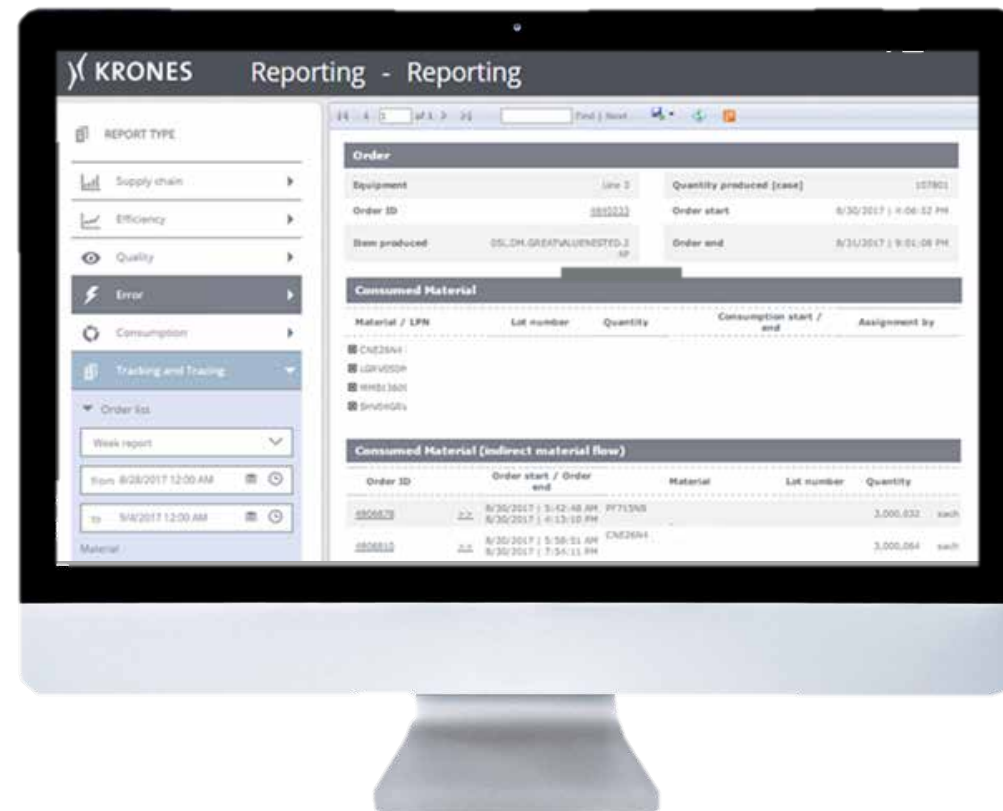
KRONES Reporting - Reporting

REPORT TYPE

Supply chain

Efficiency

Quality

Error

Consumption

Tracking and Tracing

Order list

Week report

from 8/28/2017 12:00 AM

to 9/4/2017 12:00 AM

Material

of 1

Find | Next

Order

| Equipment | Line 3 | Quantity produced [case] | 107801 |
|---|---|---|---|
| Order ID | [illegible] | Order start | 8/30/2017 \| 4:06:32 PM |
| Item produced | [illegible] | Order end | 8/31/2017 \| 9:01:08 PM |

Consumed Material

| Material / LPN | Lot number | Quantity | Consumption start / end | Assignment by |
|---|---|---|---|---|
| CNE26N4 | | | | |
| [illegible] | | | | |
| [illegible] | | | | |
| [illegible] | | | | |

Consumed Material (indirect material flow)

| Order ID | | Order start / Order end | Material | Lot number | Quantity | |
|---|---|---|---|---|---|---|
| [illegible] | >> | 8/30/2017 \| 5:42:48 AM 8/30/2017 \| 4:13:10 PM | PF71SNS | | 3,000,032 | each |
| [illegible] | >> | 8/30/2017 \| 5:58:51 AM 8/30/2017 \| 7:54:11 PM | CNE26N4 | | 3,000,064 | each |